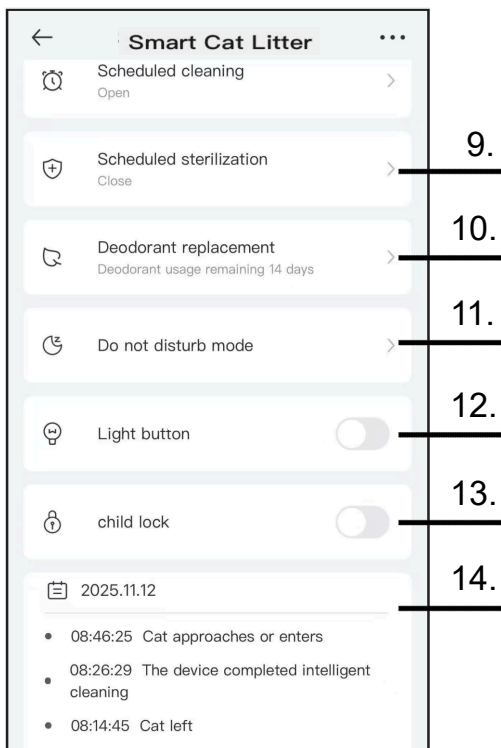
Smart Cat Litter

Scheduled cleaning
Open

Scheduled sterilization
Close

9.

Deodorant replacement
Deodorant usage remaining 14 days

10.

Do not disturb mode

11.

Light button

12.

child lock

13.

2025.11.12

14.

08:46:25 Cat approaches or enters

08:26:29 The device completed intelligent cleaning

08:14:45 Cat left